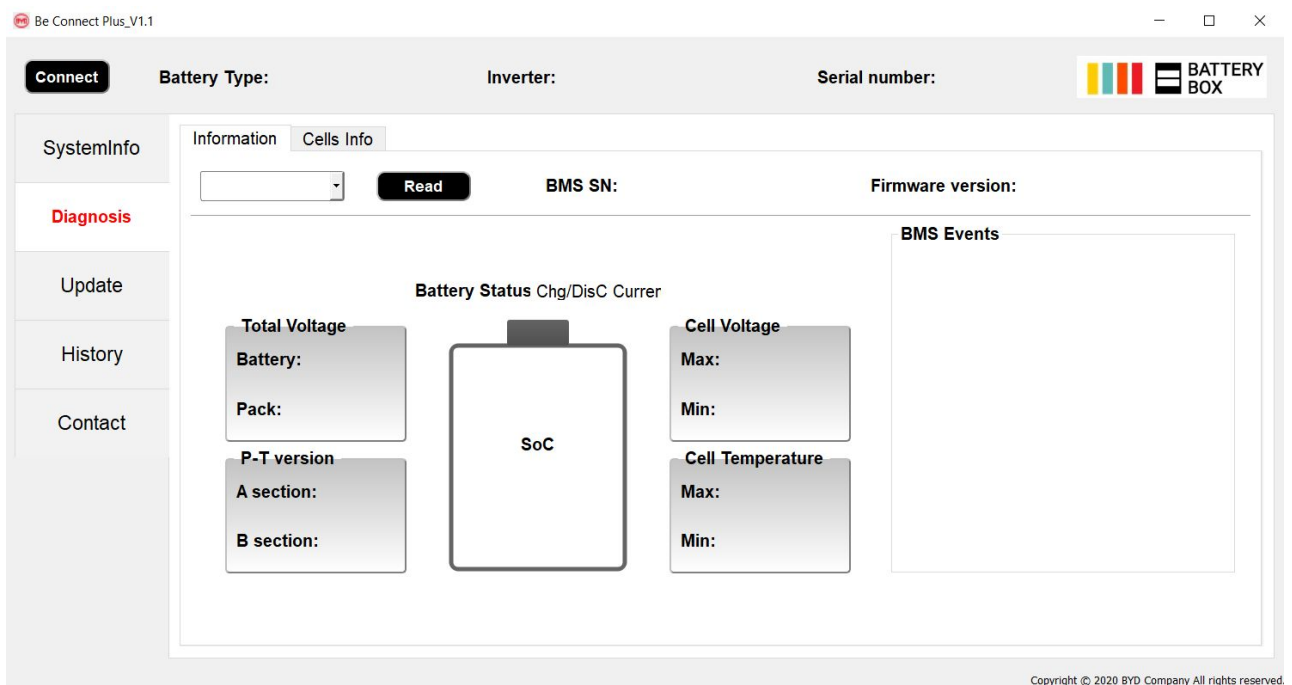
Be Connect Plus_V1.1

Connect Battery Type: Inverter: Serial number:

BATTERY BOX

SystemInfo

Diagnosis

Update

History

Contact

Information Cells Info

Read BMS SN: Firmware version:

BMS Events

Battery Status Chg/DisC Currer

Total Voltage
Battery:
Pack:

P-T version
A section:
B section:

SoC

Cell Voltage
Max:
Min:

Cell Temperature
Max:
Min:

Copyright © 2020 BYD Company All rights reserved.